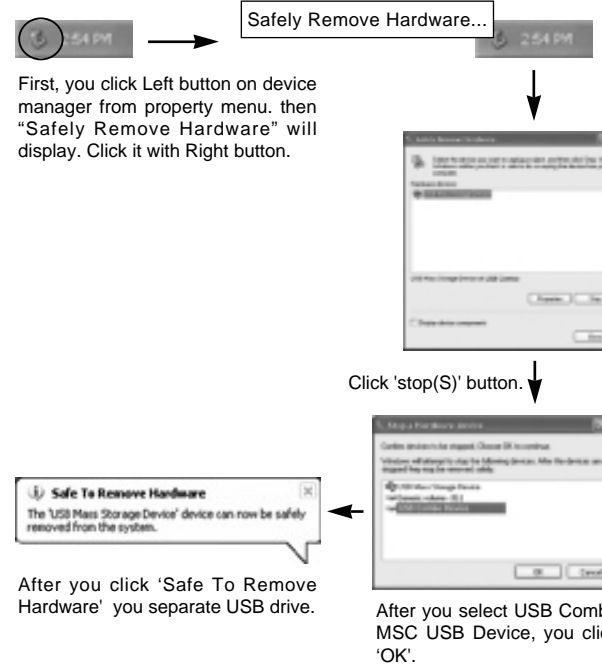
2:54 PM

Safely Remove Hardware...

2:54 PM

First, you click Left button on device manager from property menu. then "Safely Remove Hardware" will display. Click it with Right button.

Click 'stop(S)' button.

Safe To Remove Hardware
The 'USB Mass Storage Device' device can now be safely removed from the system.

After you click 'Safe To Remove Hardware' you separate USB drive.

After you select USB Comb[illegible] MSC USB Device, you cli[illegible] 'OK'.